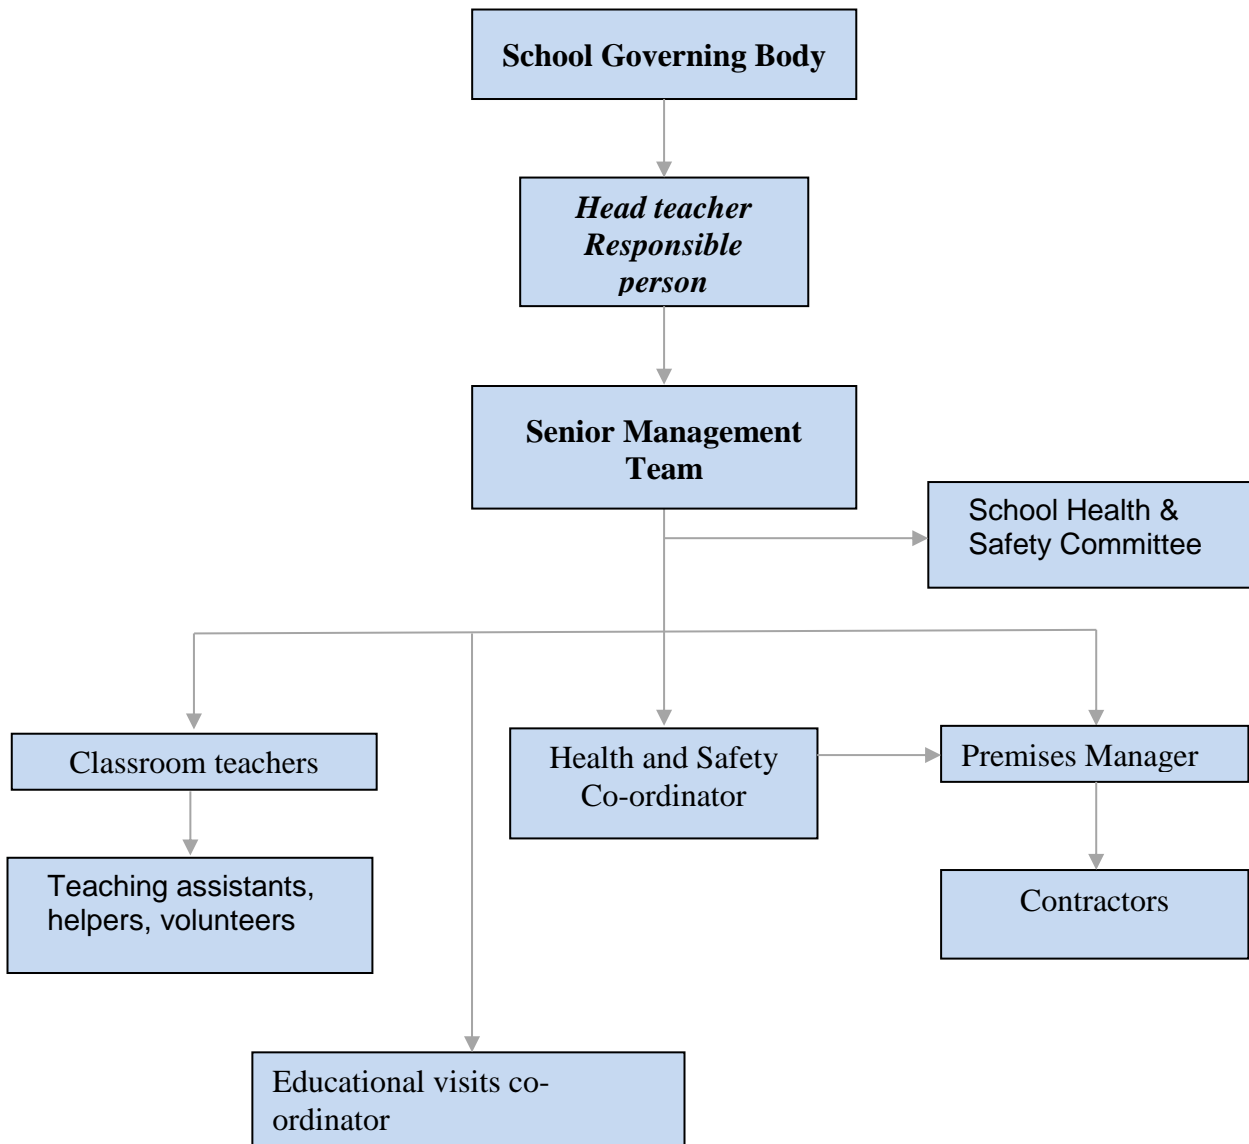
School Governing Body

Head teacher Responsible person

Senior Management Team

School Health & Safety Committee

Classroom teachers

Health and Safety Co-ordinator

Premises Manager

Teaching assistants, helpers, volunteers

Contractors

Educational visits co-ordinator